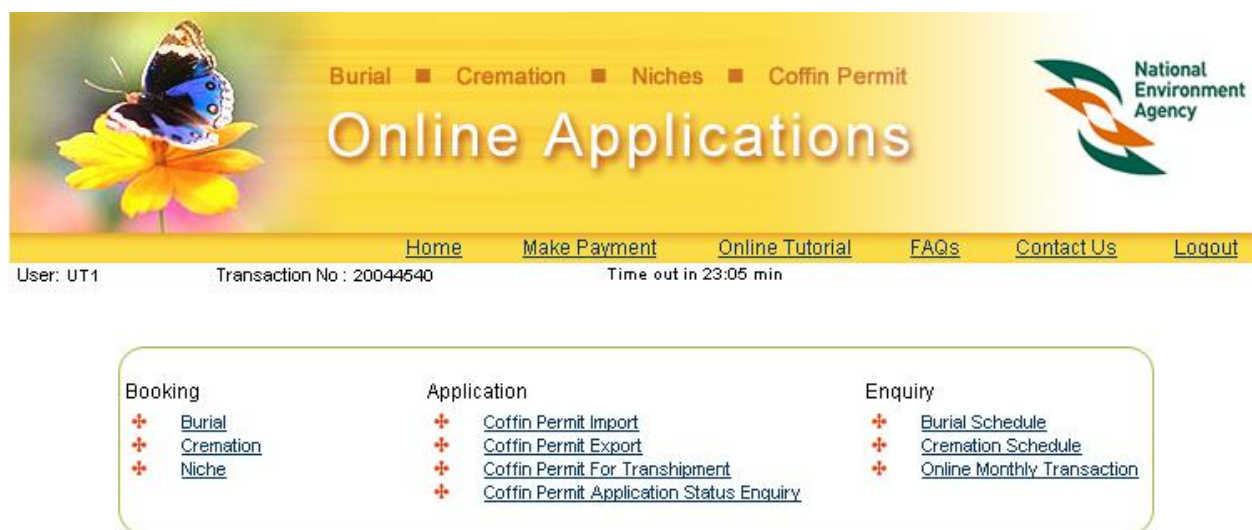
Burial ■ Cremation ■ Niches ■ Coffin Permit

Online Applications

National Environment Agency

Home Make Payment Online Tutorial FAQs Contact Us Logout

User: UT1 Transaction No : 20044540 Time out in 23:05 min

Booking
Burial
Cremation
Niche

Application
Coffin Permit Import
Coffin Permit Export
Coffin Permit For Transhipment
Coffin Permit Application Status Enquiry

Enquiry
Burial Schedule
Cremation Schedule
Online Monthly Transaction